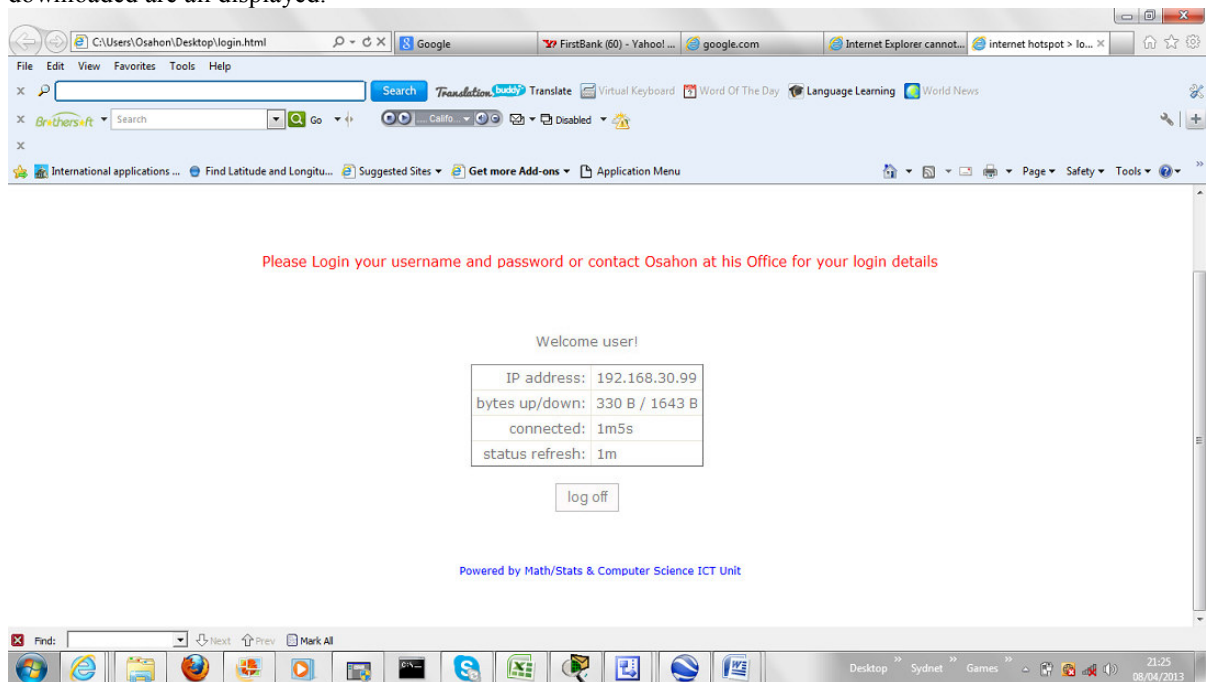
downloaded are all displayed.

C:\Users\Osahon\Desktop\login.html
Google
FirstBank (60) - Yahoo! ...
google.com
Internet Explorer cannot...
internet hotspot > lo...

File Edit View Favorites Tools Help

Search
Translation buddy Translate
Virtual Keyboard
Word Of The Day
Language Learning
World News

Brothersoft
Search
Go
Califo...
Disabled

International applications ...
Find Latitude and Longitu...
Suggested Sites
Get more Add-ons
Application Menu
Page
Safety
Tools

Please Login your username and password or contact Osahon at his Office for your login details

Welcome user!

| IP address: | 192.168.30.99 |
|---|---|
| bytes up/down: | 330 B / 1643 B |
| connected: | 1m5s |
| status refresh: | 1m |

log off

Powered by Math/Stats & Computer Science ICT Unit

Find:
Next
Prev
Mark All

Desktop
Sydnet
Games
21:25
08/04/2013